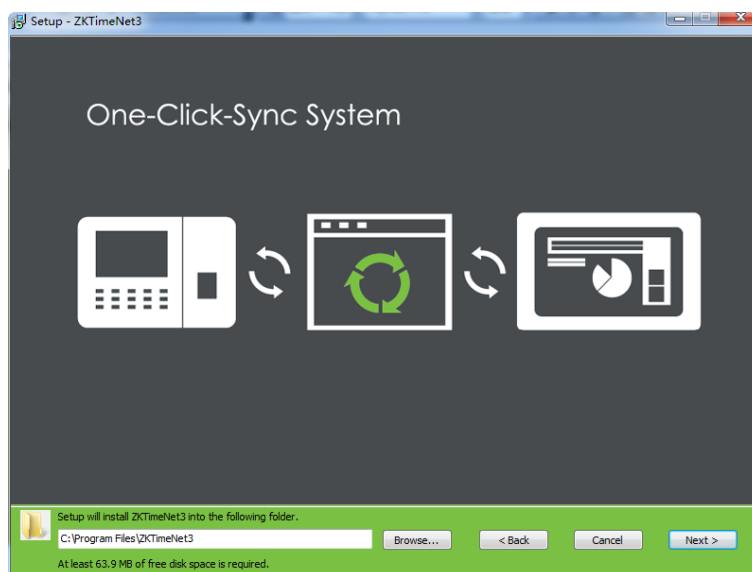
Setup - ZKTimeNet3

One-Click-Sync System

Setup will install ZKTimeNet3 into the following folder.

C:\Program Files\ZKTimeNet3

Browse...

< Back

Cancel

Next >

At least 63.9 MB of free disk space is required.